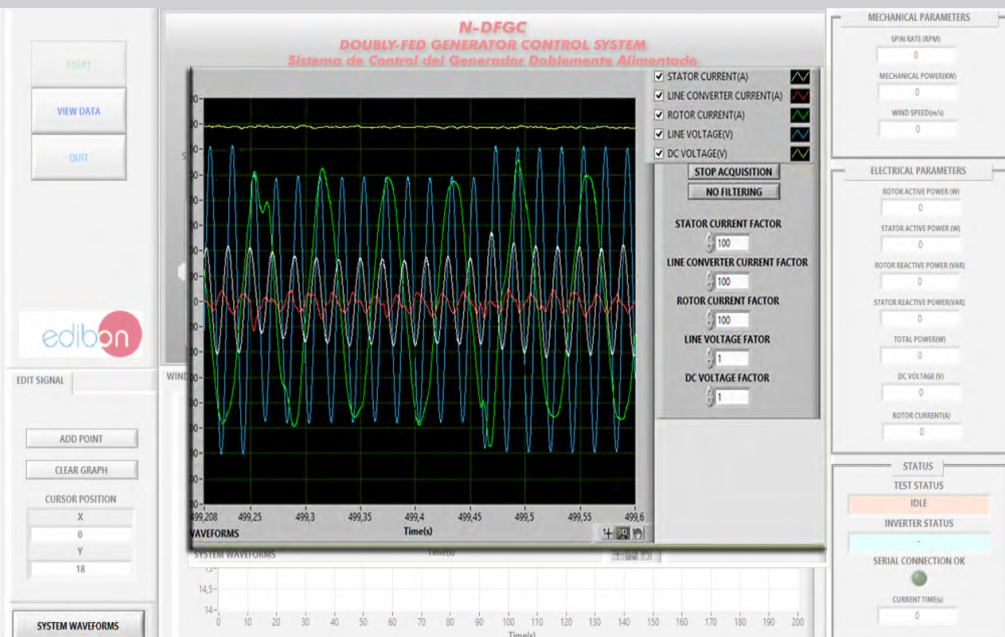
N-DFGC
DOUBLY-FED GENERATOR CONTROL SYSTEM
Sistema de Control del Generador Doblemente Alimentado

START

VIEW DATA

QUIT

edibon

EDIT SIGNAL

ADD POINT

CLEAR GRAPH

CURSOR POSITION

X

0

Y

18

SYSTEM WAVEFORMS

STATOR CURRENT(A)
LINE CONVERTER CURRENT(A)
ROTOR CURRENT(A)
LINE VOLTAGE(V)
DC VOLTAGE(V)

STOP ACQUISITION

NO FILTERING

STATOR CURRENT FACTOR
100

LINE CONVERTER CURRENT FACTOR
100

ROTOR CURRENT FACTOR
100

LINE VOLTAGE FATOR
1

DC VOLTAGE FACTOR
1

499,208 499,25 499,3 499,35 499,4 499,45 499,5 499,55 499,6
Time(s)
WAVEFORMS

SYSTEM WAVEFORMS
Time(s)
15
14,5
14
0 10 20 30 40 50 60 70 80 90 100 110 120 130 140 150 160 170 180 190 200
Time(s)

MECHANICAL PARAMETERS
SPIN RATE (RPM)
0
MECHANICAL POWER(KW)
0
WIND SPEED(m/s)
0

ELECTRICAL PARAMETERS
ROTOR ACTIVE POWER (W)
0
STATOR ACTIVE POWER (W)
0
ROTOR REACTIVE POWER (VAR)
0
STATOR REACTIVE POWER(VAR)
0
TOTAL POWER(W)
0
DC VOLTAGE (V)
0
ROTOR CURRENT(A)
0

STATUS
TEST STATUS
IDLE
INVERTER STATUS
-
SERIAL CONNECTION OK
CURRENT TIME(s)
0